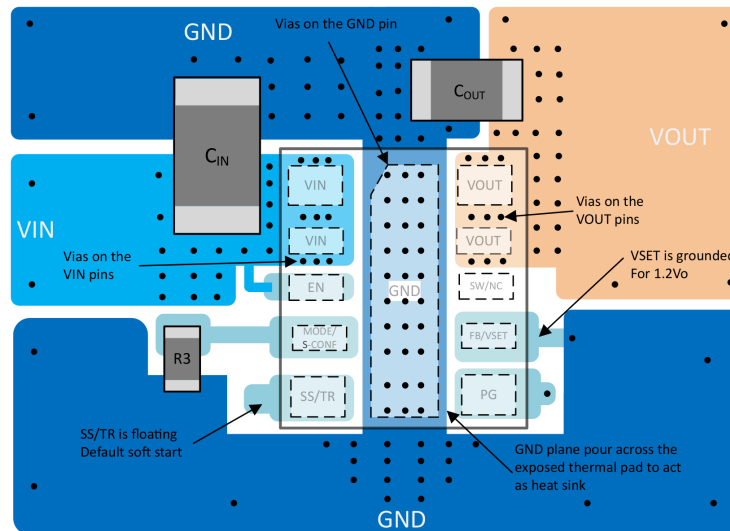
GND

Vias on the GND pin

$C_{OUT}$

VOUT

$C_{IN}$

VIN

VIN

VIN

VOUT

VOUT

Vias on the VOUT pins

Vias on the VIN pins

EN

GND

SW/NC

VSET is grounded For 1.2Vo

MODE/ S-CONF

FB/VSET

R3

SS/TR

PG

SS/TR is floating Default soft start

GND plane pour across the exposed thermal pad to act as heat sink

GND